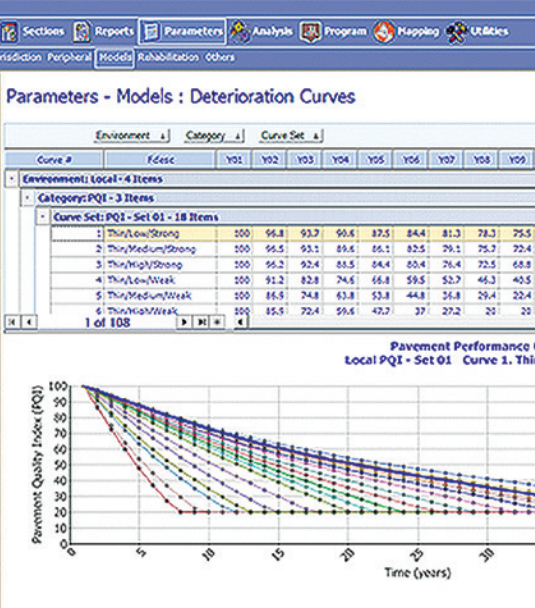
Sections Reports Parameters Analysis Program Mapping Utilities

risdiction Peripheral Models Rehabilitation Others

Parameters - Models : Deterioration Curves

Environment Category Curve Set

| Curve # | Fdesc | Y01 | Y02 | Y03 | Y04 | Y05 | Y06 | Y07 | Y08 | Y09 |
|---|---|---|---|---|---|---|---|---|---|---|
| Environment: Local - 4 Items | | | | | | | | | | |
| Category: PQI - 3 Items | | | | | | | | | | |
| Curve Set: PQI - Set 01 - 18 Items | | | | | | | | | | |
| 1 | Thin/Low/Strong | 100 | 96.8 | 93.7 | 90.6 | 87.5 | 84.4 | 81.3 | 78.3 | 75.5 |
| 2 | Thin/Medium/Strong | 100 | 96.5 | 93.1 | 89.6 | 86.1 | 82.5 | 79.1 | 75.7 | 72.4 |
| 3 | Thin/High/Strong | 100 | 96.2 | 92.4 | 88.5 | 84.4 | 80.4 | 76.4 | 72.5 | 68.8 |
| 4 | Thin/Low/Weak | 100 | 91.2 | 82.8 | 74.6 | 66.8 | 59.5 | 52.7 | 46.3 | 40.5 |
| 5 | Thin/Medium/Weak | 100 | 86.5 | 74.8 | 63.8 | 53.8 | 44.8 | 36.8 | 29.4 | 22.4 |
| 6 | Thin/High/Weak | 100 | 85.5 | 72.4 | 59.6 | 47.7 | 37 | 27.2 | 20 | 20 |

1 of 108

Pavement Performance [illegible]
Local PQI - Set 01 Curve 1. Thi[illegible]

Pavement Quality Index (PQI)
100
90
80
70
60
50
40
30
20
10
0
0
5
10
15
20
25
30
Time (years)